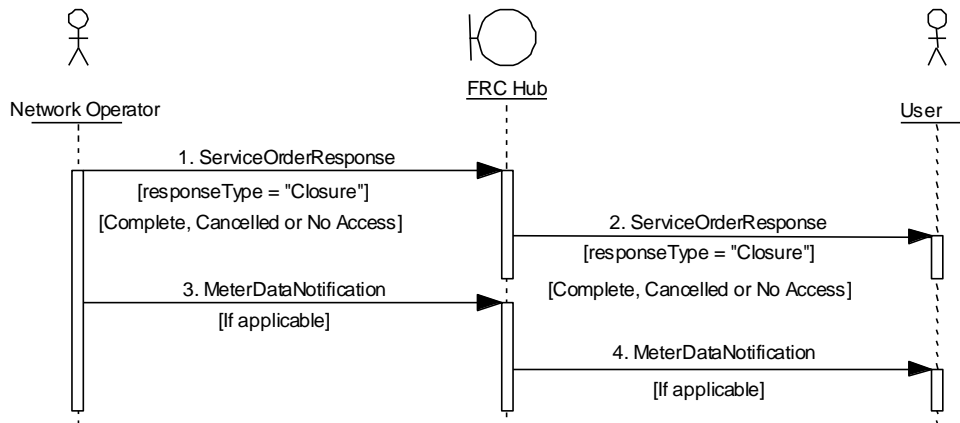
Network Operator

FRC Hub

User

1. ServiceOrderResponse

[responseType = "Closure"]

[Complete, Cancelled or No Access]

2. ServiceOrderResponse

[responseType = "Closure"]

[Complete, Cancelled or No Access]

3. MeterDataNotification

[If applicable]

4. MeterDataNotification

[If applicable]